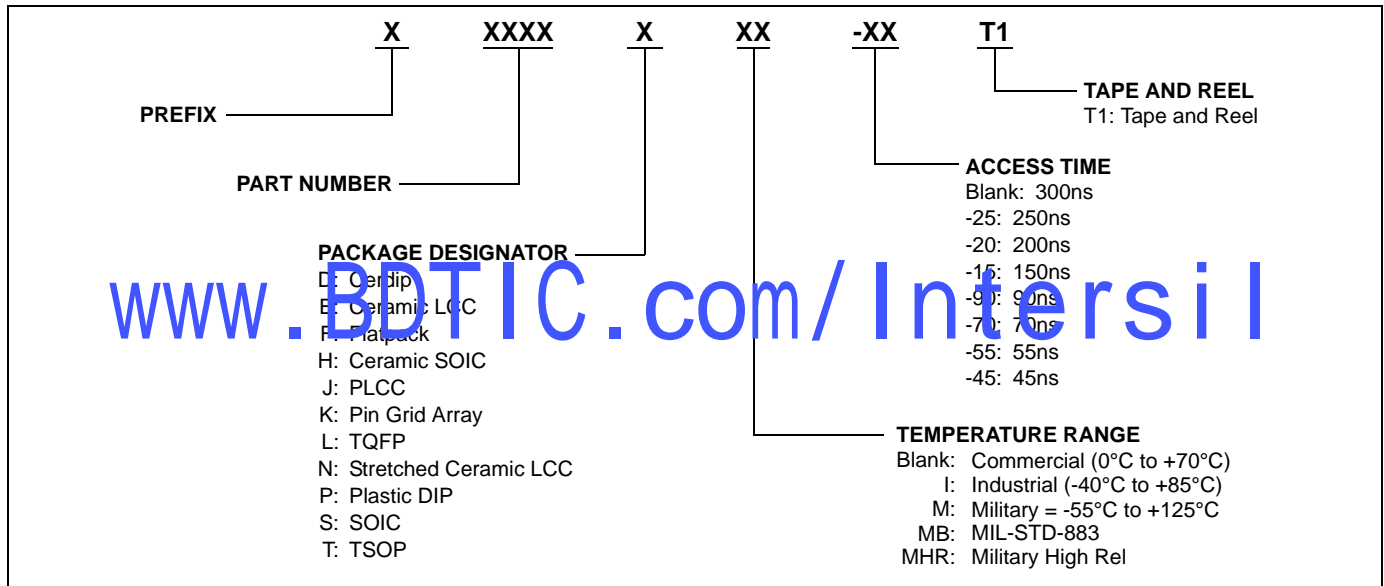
X XXXX X XX -XX T1

PREFIX

PART NUMBER

PACKAGE DESIGNATOR
D: Cerdip
E: Ceramic LCC
F: Flatpack
H: Ceramic SOIC
J: PLCC
K: Pin Grid Array
L: TQFP
N: Stretched Ceramic LCC
P: Plastic DIP
S: SOIC
T: TSOP

TAPE AND REEL
T1: Tape and Reel

ACCESS TIME
Blank: 300ns
-25: 250ns
-20: 200ns
-15: 150ns
-90: 90ns
-70: 70ns
-55: 55ns
-45: 45ns

TEMPERATURE RANGE
Blank: Commercial (0°C to +70°C)
I: Industrial (-40°C to +85°C)
M: Military = -55°C to +125°C
MB: MIL-STD-883
MHR: Military High Rel

www.BDTIC.com/Intersil